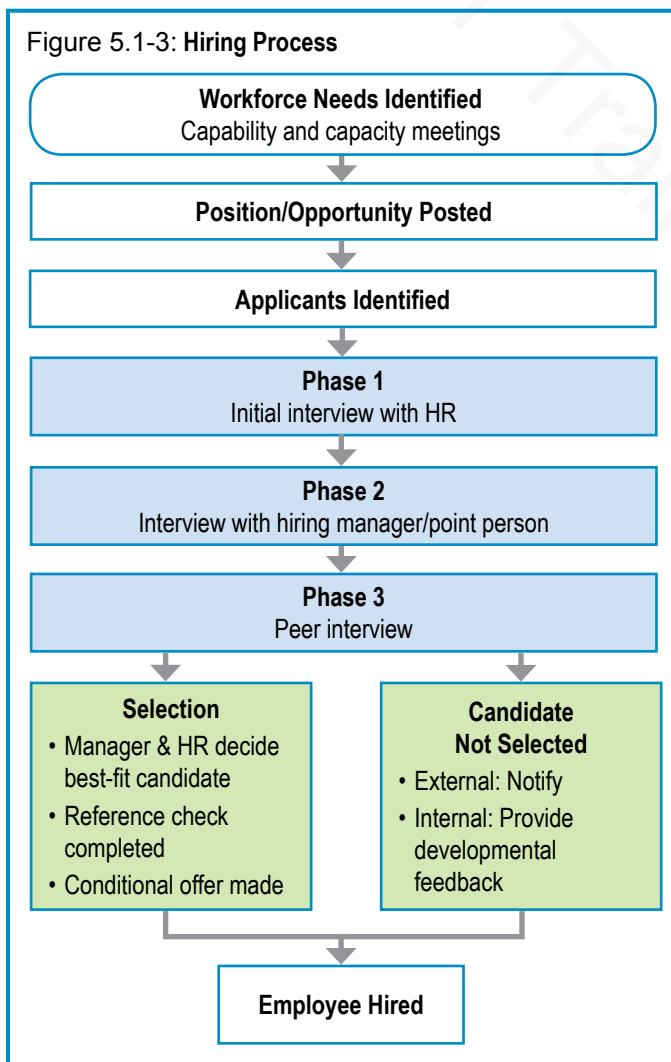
Figure 5.1-3: **Hiring Process**

**Workforce Needs Identified**
Capability and capacity meetings

**Position/Opportunity Posted**

**Applicants Identified**

**Phase 1**
Initial interview with HR

**Phase 2**
Interview with hiring manager/point person

**Phase 3**
Peer interview

**Selection**
• Manager & HR decide best-fit candidate
• Reference check completed
• Conditional offer made

**Candidate Not Selected**
• External: Notify
• Internal: Provide developmental feedback

**Employee Hired**